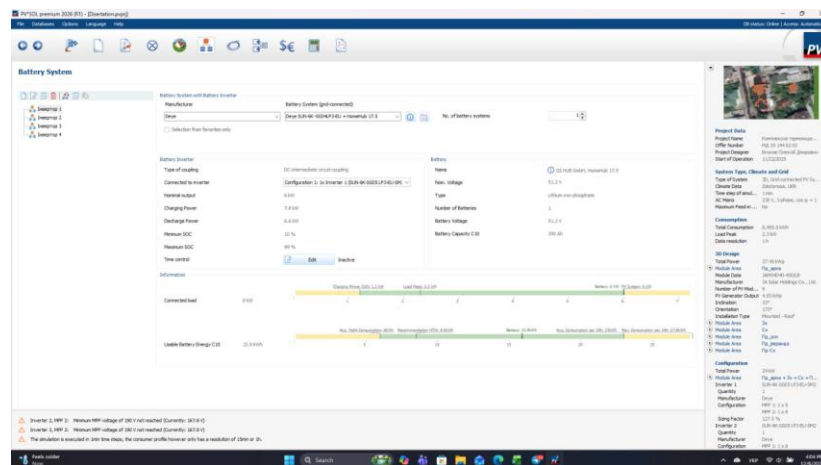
PV*SOL premium 2020 (R7) - [Dissertation.pvprj]
File Databases Options Language Help
DB status: Online | Access: Automatic

Battery System

Інвертор 1
Інвертор 2
Інвертор 3
Інвертор 4

Battery System with Battery Inverter
Manufacturer
Battery System (grid-connected)
Deye
Deye SUN-6K-SG04LP3-EU + movehub 17.5
No. of battery systems
1
Selection from favorites only

Battery Inverter
Type of coupling | DC intermediate circuit coupling
Connected to inverter | Configuration 1: 1x Inverter 1 (SUN-6K-SG03 LP3-EU-SM)
Nominal output | 6 kW
Charging Power | 7.8 kW
Discharge Power | 6.6 kW
Minimum SOC | 10 %
Maximum SOC | 90 %
Time control | Edit | Inactive

Battery
Name | 16 Hufl GmbH, movehub 17.5
Nom. Voltage | 51.2 V
Type | Lithium iron phosphate
Number of Batteries | 1
Battery Voltage | 51.2 V
Battery Capacity C10 | 300 Ah

Information
Connected load | 6 kW
Useable Battery Energy C10 | 15.4 kWh

Project Data
Project Name
Offer Number
Project Designer
Start of Operation 11/22/2023

System Type, Climate and Grid
Type of System
Climate Data
Time step of simul... 1 min
AC Mains
Maximum Feed-in ... No

Consumption
Total Consumption
Load Peak
Data resolution 1 h

3D Design
Total Power
Module Area
Module Data
Manufacturer
Number of PV Mod...
PV Generator Output
Inclination
Orientation
Installation Type
Module Area
Module Area
Module Area
Module Area
Module Area

Configuration
Total Power
Module Area
Inverter 1
Quantity 1
Manufacturer Deye
Configuration
Sizing Factor
Inverter 2
Quantity 1
Manufacturer Deye
Configuration

Inverter 2, MPP 2: Minimum MPP voltage of 160 V not reached (Currently: 167.0 V)
Inverter 1, MPP 2: Minimum MPP voltage of 160 V not reached (Currently: 167.0 V)
The simulation is executed in 1min time steps, the consumer profile however only has a resolution of 15min or 1h.

Feels colder
Now
Search